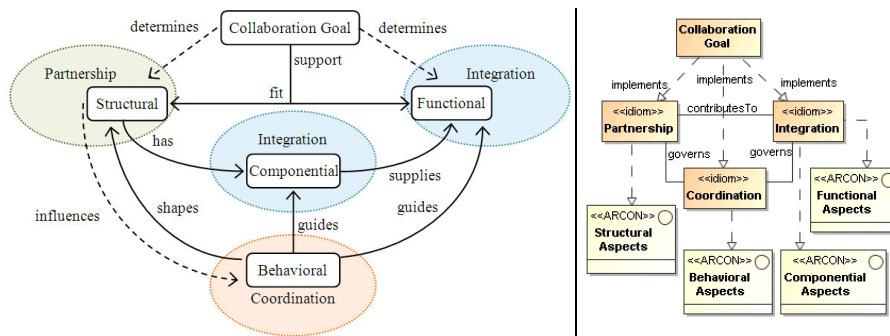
Collaboration Goal
determines
determines
support
Partnership
Integration
Structural
fit
Functional
has
Integration
Componential
supplies
shapes
influences
guides
guides
Behavioral
Coordination

Collaboration Goal
implements
implements
implements
<<idiom>> Partnership
contributesTo
<<idiom>> Integration
governs
governs
<<idiom>> Coordination
<<ARCON>> Structural Aspects
<<ARCON>> Functional Aspects
<<ARCON>> Behavioral Aspects
<<ARCON>> Componential Aspects